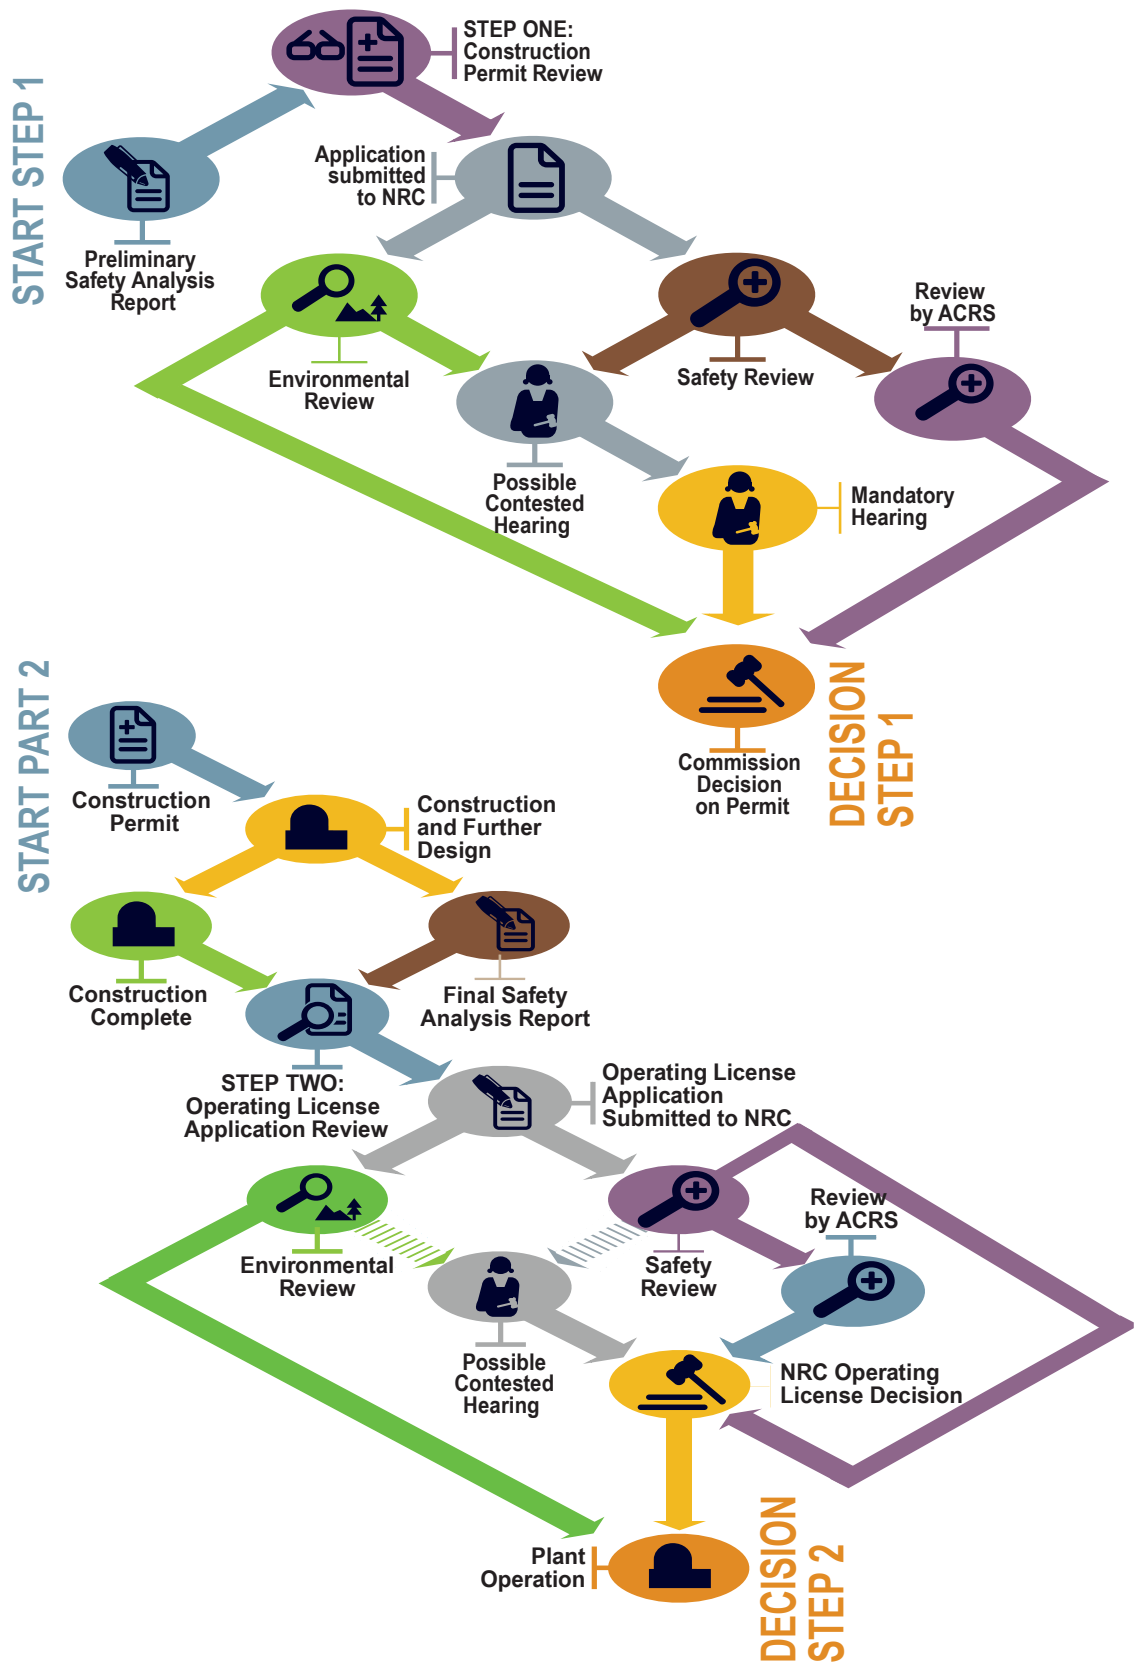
START STEP 1

STEP ONE: Construction Permit Review

Preliminary Safety Analysis Report

Application submitted to NRC

Environmental Review

Safety Review

Review by ACRS

Possible Contested Hearing

Mandatory Hearing

Commission Decision on Permit

DECISION STEP 1

START PART 2

Construction Permit

Construction and Further Design

Construction Complete

Final Safety Analysis Report

STEP TWO: Operating License Application Review

Operating License Application Submitted to NRC

Environmental Review

Safety Review

Review by ACRS

Possible Contested Hearing

NRC Operating License Decision

Plant Operation

DECISION STEP 2